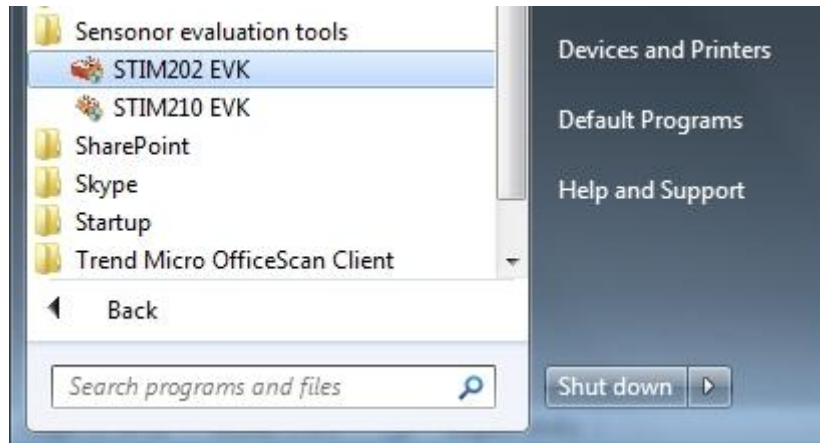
Sensonor evaluation tools
STIM202 EVK
STIM210 EVK
SharePoint
Skype
Startup
Trend Micro OfficeScan Client
Back
Search programs and files

Devices and Printers
Default Programs
Help and Support
Shut down